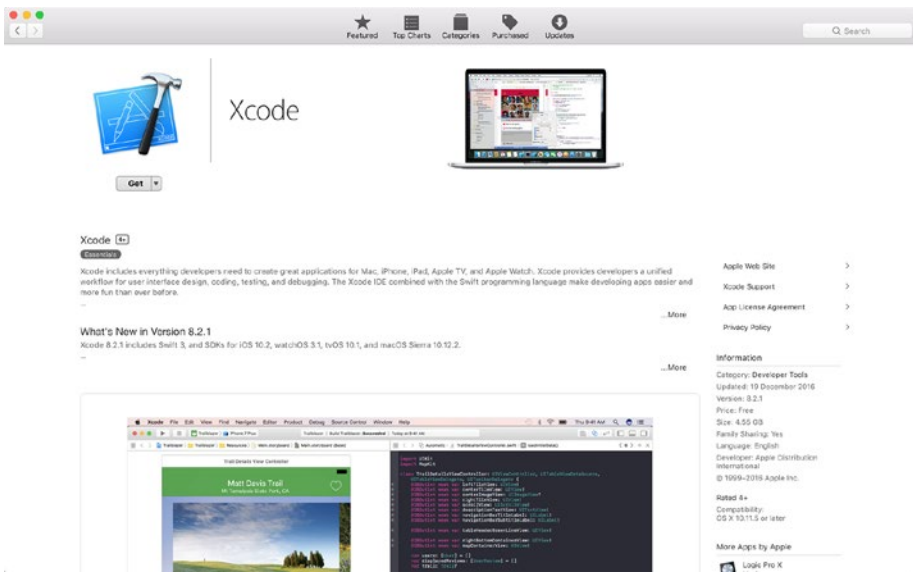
Featured Top Charts Categories Purchased Updates

Q Search

Xcode

Get

Xcode 4+

Essentials

Xcode includes everything developers need to create great applications for Mac, iPhone, iPad, Apple TV, and Apple Watch. Xcode provides developers a unified workflow for user interface design, coding, testing, and debugging. The Xcode IDE combined with the Swift programming language make developing apps easier and more fun than ever before.

...More

What's New in Version 8.2.1

Xcode 8.2.1 includes Swift 3, and SDKs for iOS 10.2, watchOS 3.1, tvOS 10.1, and macOS Sierra 10.12.2.

...More

Apple Web Site

Xcode Support

App License Agreement

Privacy Policy

Information

Category: Developer Tools
Updated: 19 December 2016
Version: 8.2.1
Price: Free
Size: 4.55 GB
Family Sharing: Yes
Language: English
Developer: Apple Distribution International
© 1999–2016 Apple Inc.

Rated 4+

Compatibility:
OS X 10.11.5 or later

More Apps by Apple

Logic Pro X

Xcode File Edit View Find Navigate Editor Product Debug Source Control Window Help

Trail Details View Controller

Matt Davis Trail

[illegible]